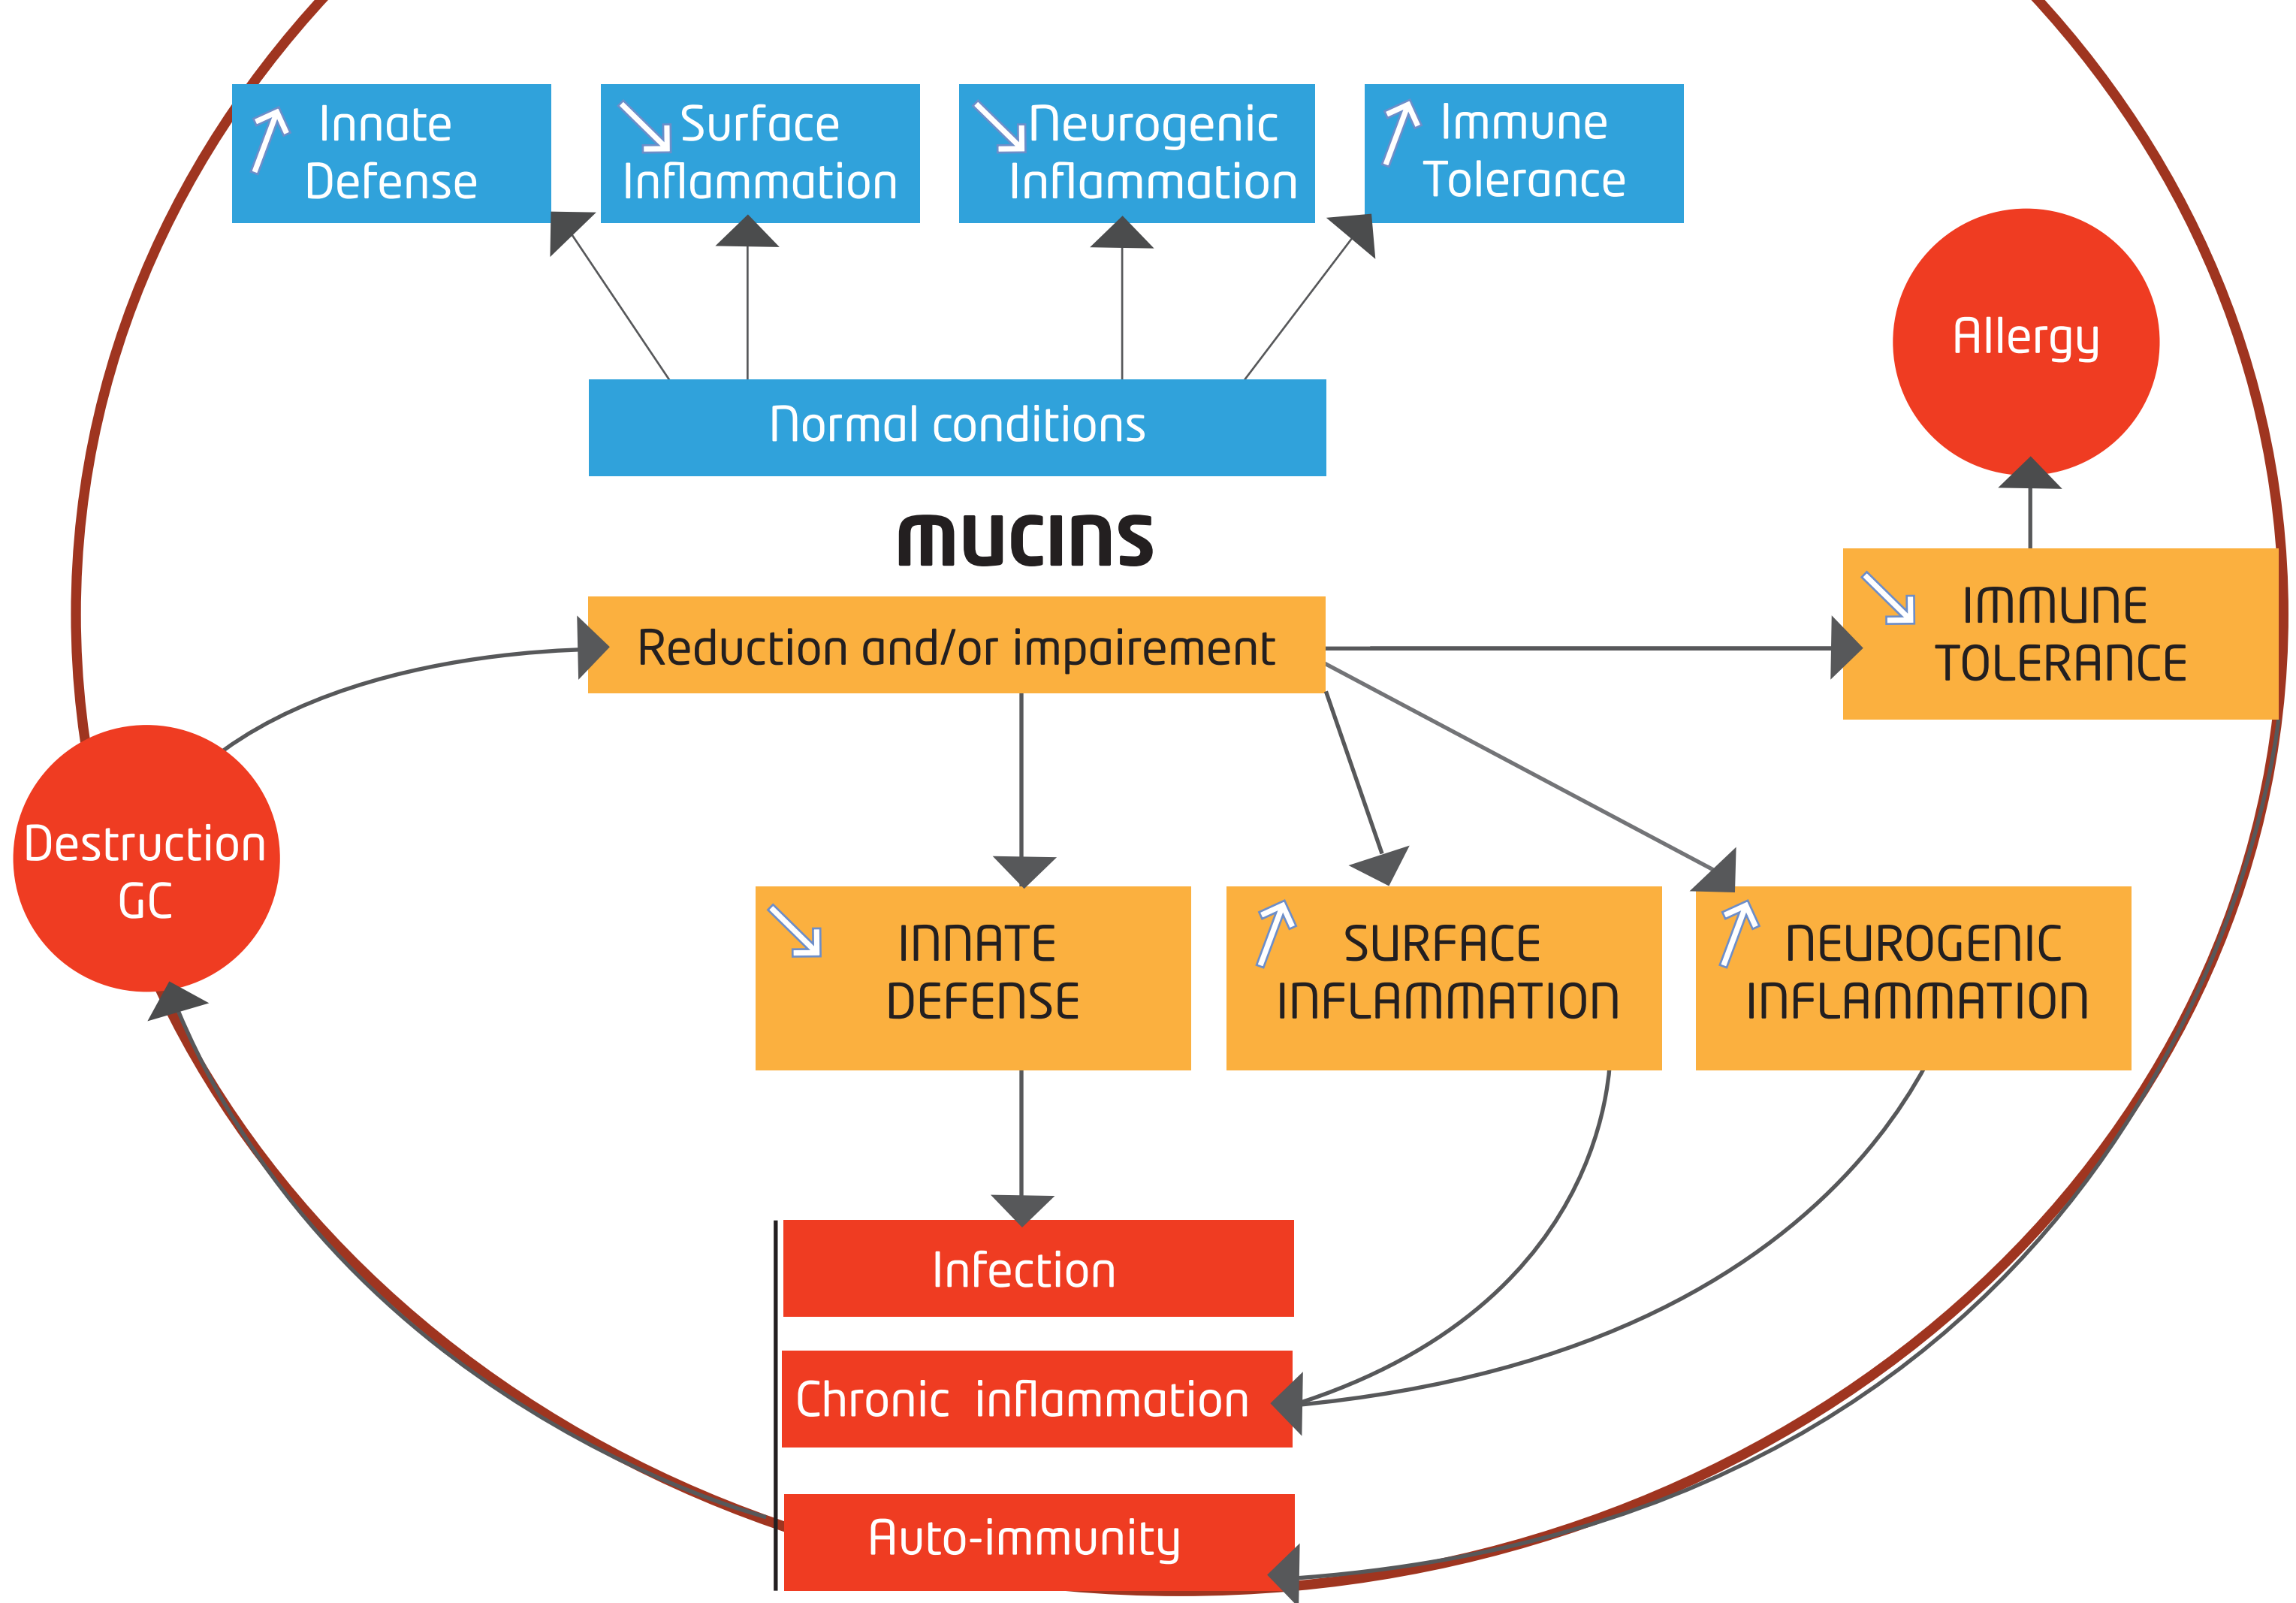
↗ Innate Defense

↘ Surface Inflammation

↘ Neurogenic Inflammation

↗ Immune Tolerance

Normal conditions

MUCINS

Reduction and/or impairement

Allergy

↘ IMMUNE TOLERANCE

Destruction GC

↘ INNATE DEFENSE

↗ SURFACE INFLAMMATION

↗ NEUROGENIC INFLAMMATION

Infection

Chronic inflammation

Auto-immunity